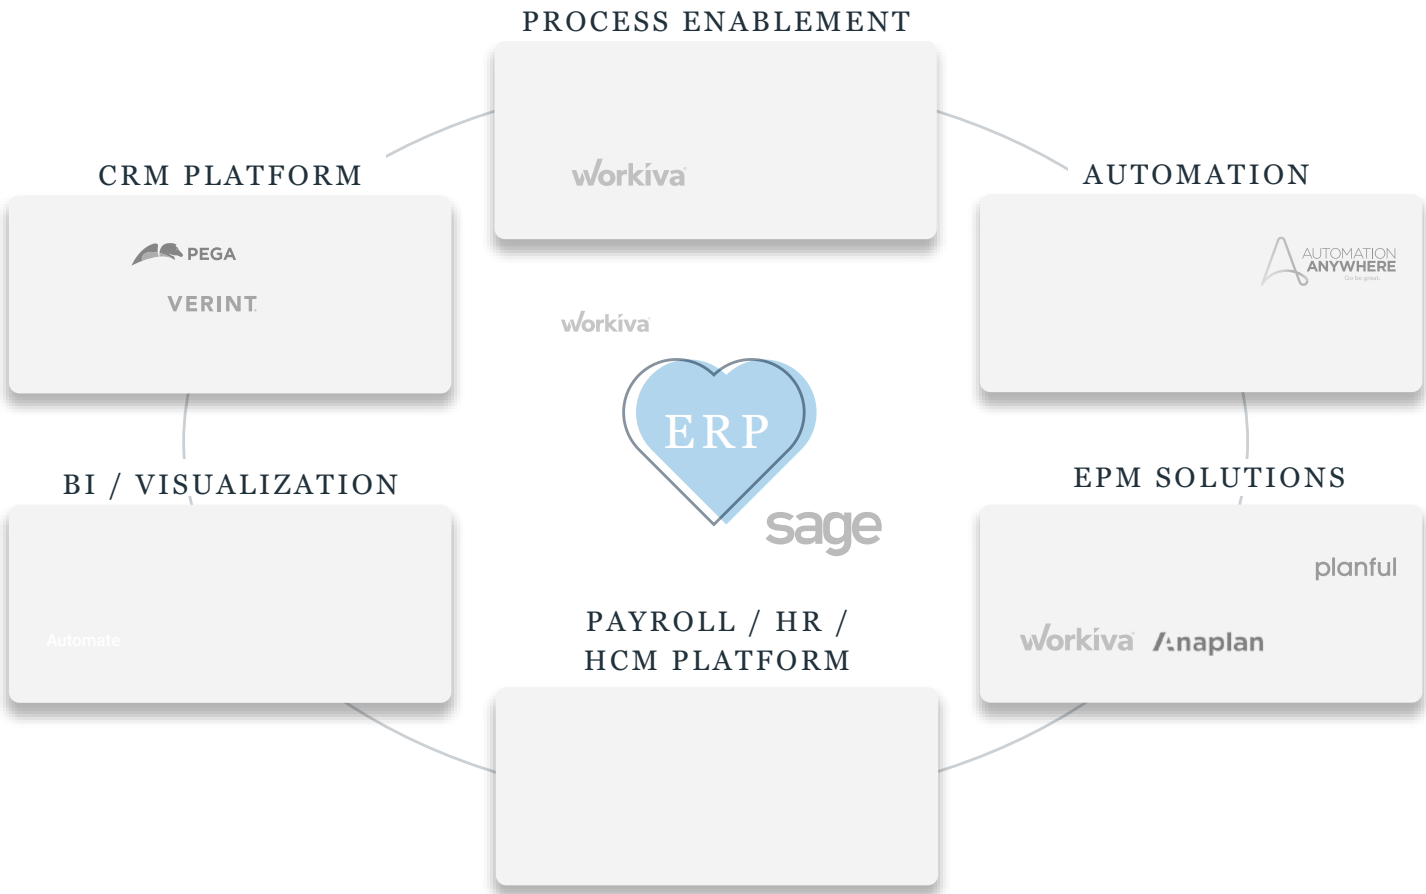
PROCESS ENABLEMENT

workiva

CRM PLATFORM

PEGA

VERINT

AUTOMATION

AUTOMATION ANYWHERE

Go be great.

workiva

ERP

sage

BI / VISUALIZATION

Automate

EPM SOLUTIONS

planful

workiva

anaplan

PAYROLL / HR / HCM PLATFORM